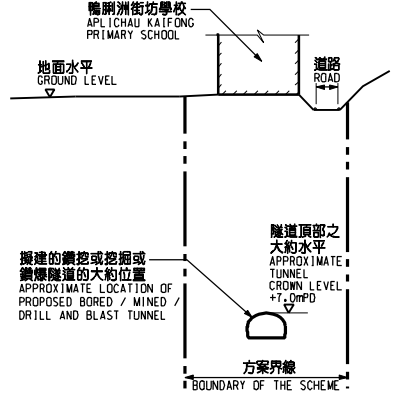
鴨脷洲街坊學校
APLICHAU KAIFONG PRIMARY SCHOOL

地面水平
GROUND LEVEL

道路
ROAD

隧道頂部之大約水平
APPROXIMATE TUNNEL CROWN LEVEL +7.0mPD

擬建的鑽挖或挖掘或鑽爆隧道的大約位置
APPROXIMATE LOCATION OF PROPOSED BORED / MINED / DRILL AND BLAST TUNNEL

方案界線
BOUNDARY OF THE SCHEME